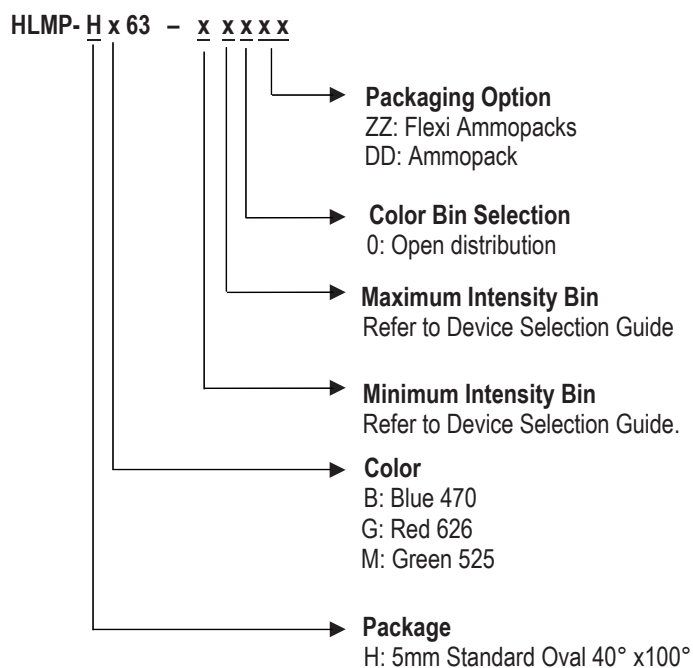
HLMP- H x 63 – x x x x x

Packaging Option
ZZ: Flexi Ammopacks
DD: Ammopack

Color Bin Selection
0: Open distribution

Maximum Intensity Bin
Refer to Device Selection Guide

Minimum Intensity Bin
Refer to Device Selection Guide.

Color
B: Blue 470
G: Red 626
M: Green 525

Package
H: 5mm Standard Oval 40° x100°